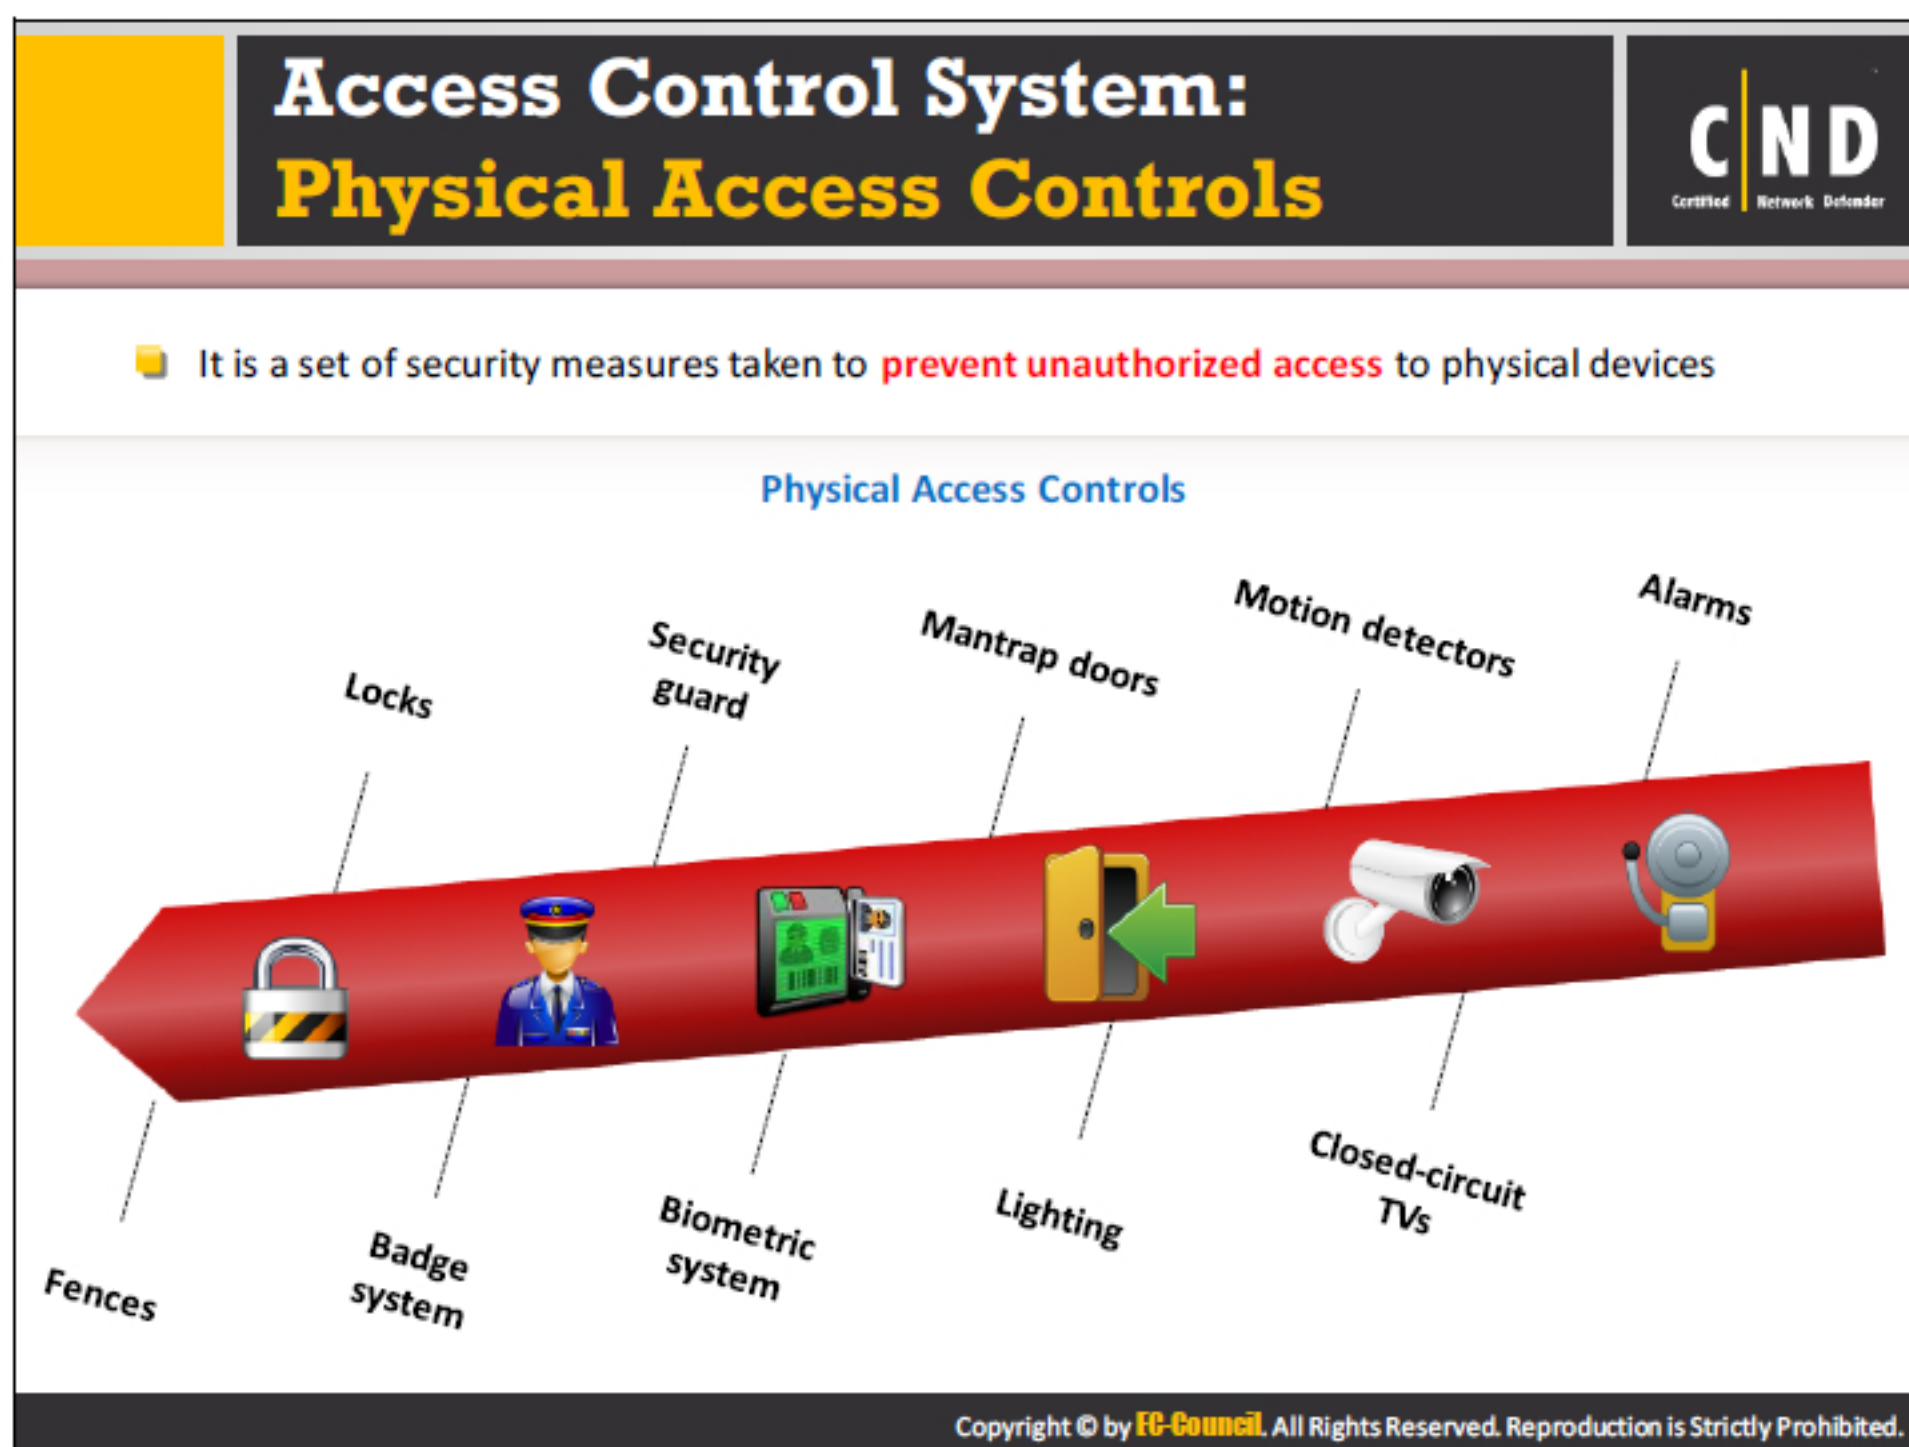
Access Control System:
Physical Access Controls

C|ND
Certified Network Defender

It is a set of security measures taken to prevent unauthorized access to physical devices

Physical Access Controls

Locks

Security guard

Mantrap doors

Motion detectors

Alarms

Fences

Badge system

Biometric system

Lighting

Closed-circuit TVs

Copyright © by EC-Council. All Rights Reserved. Reproduction is Strictly Prohibited.